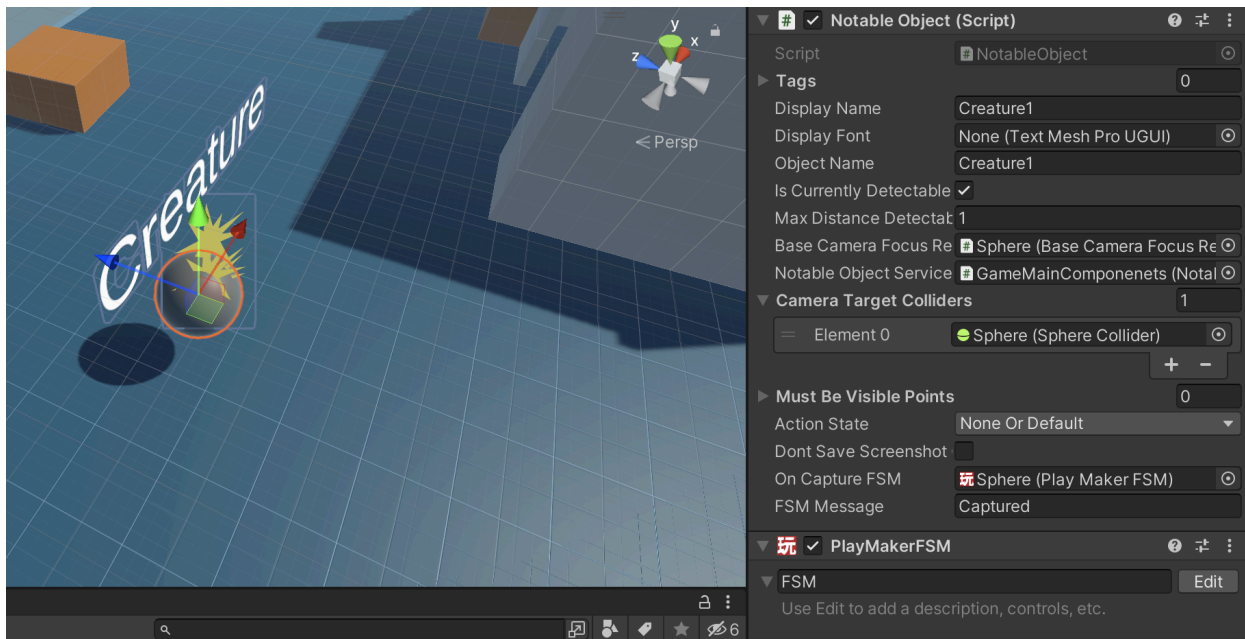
y
x
z
< Persp
Creature

6

Notable Object (Script)
Script NotableObject
Tags 0
Display Name Creature1
Display Font None (Text Mesh Pro UGUI)
Object Name Creature1
Is Currently Detectable ✓
Max Distance Detectab 1
Base Camera Focus Re Sphere (Base Camera Focus Re
Notable Object Service GameMainComponenets (Notal
Camera Target Colliders 1
Element 0 Sphere (Sphere Collider)
+ −
Must Be Visible Points 0
Action State None Or Default
Dont Save Screenshot
On Capture FSM Sphere (Play Maker FSM)
FSM Message Captured
PlayMakerFSM
FSM Edit
Use Edit to add a description, controls, etc.